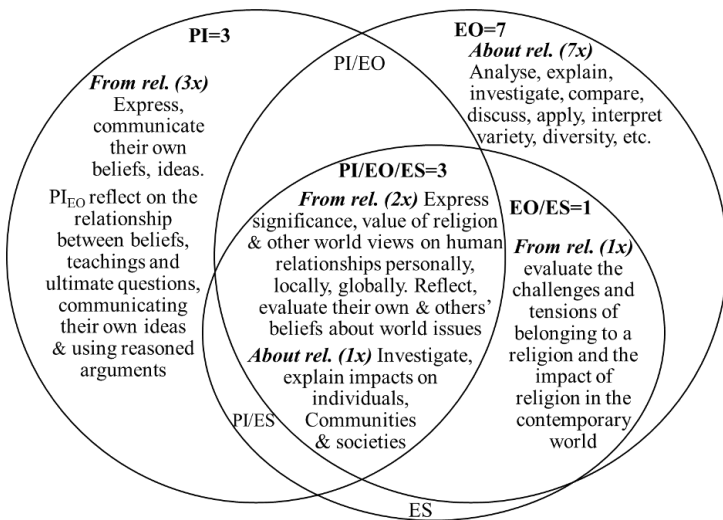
PI=3

From rel. (3x)
Express, communicate their own beliefs, ideas.

PI$_{EO}$ reflect on the relationship between beliefs, teachings and ultimate questions, communicating their own ideas & using reasoned arguments

PI/EO

EO=7

About rel. (7x)
Analyse, explain, investigate, compare, discuss, apply, interpret variety, diversity, etc.

PI/EO/ES=3

From rel. (2x) Express significance, value of religion & other world views on human relationships personally, locally, globally. Reflect, evaluate their own & others' beliefs about world issues

About rel. (1x) Investigate, explain impacts on individuals, Communities & societies

EO/ES=1

From rel. (1x) evaluate the challenges and tensions of belonging to a religion and the impact of religion in the contemporary world

PI/ES

ES